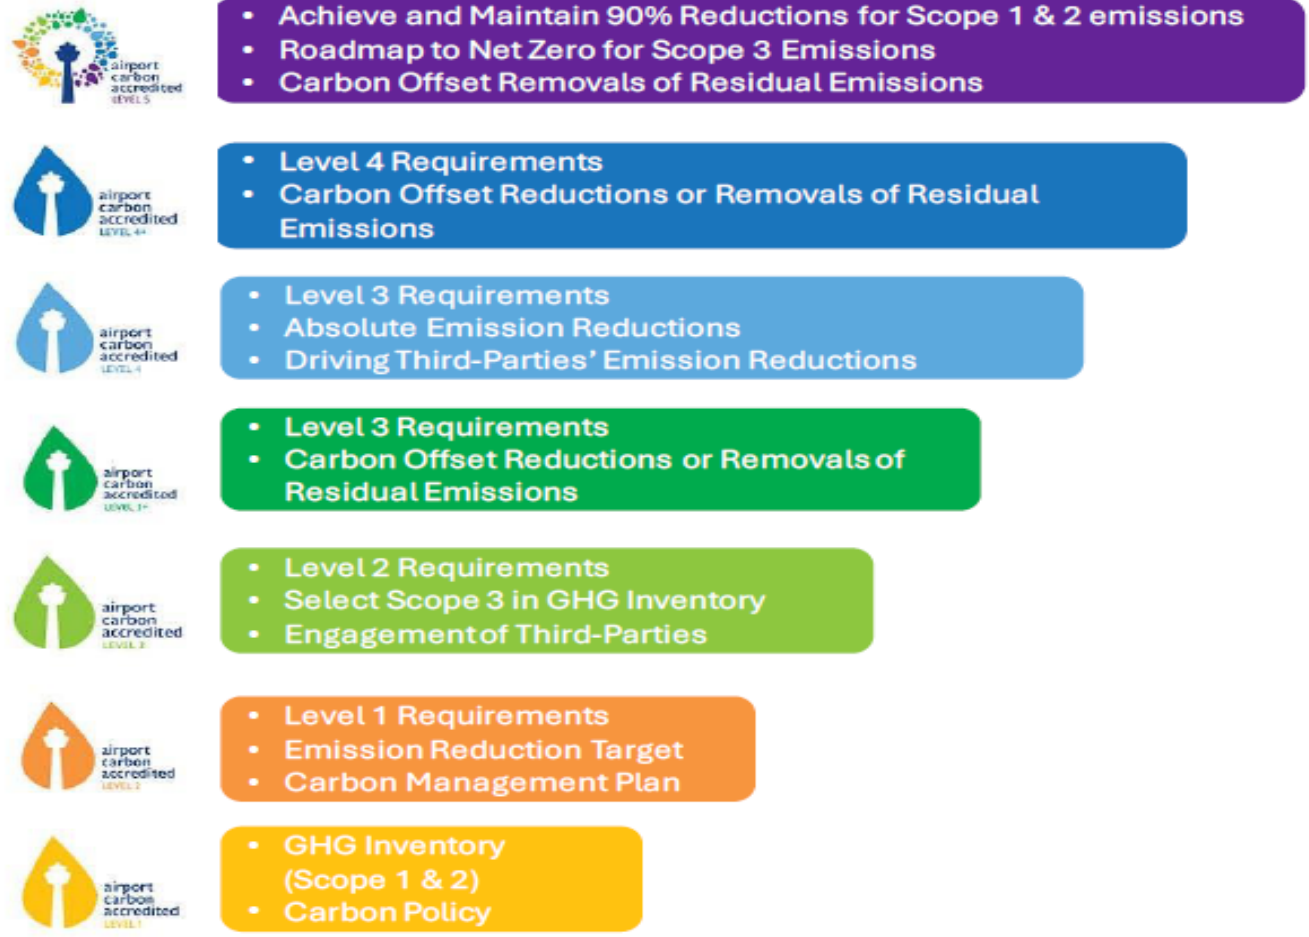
airport carbon accredited LEVEL 5

- Achieve and Maintain 90% Reductions for Scope 1 & 2 emissions
- Roadmap to Net Zero for Scope 3 Emissions
- Carbon Offset Removals of Residual Emissions

airport carbon accredited LEVEL 4+

- Level 4 Requirements
- Carbon Offset Reductions or Removals of Residual Emissions

airport carbon accredited LEVEL 4

- Level 3 Requirements
- Absolute Emission Reductions
- Driving Third-Parties' Emission Reductions

airport carbon accredited LEVEL 3+

- Level 3 Requirements
- Carbon Offset Reductions or Removals of Residual Emissions

airport carbon accredited LEVEL 3

- Level 2 Requirements
- Select Scope 3 in GHG Inventory
- Engagement of Third-Parties

airport carbon accredited LEVEL 2

- Level 1 Requirements
- Emission Reduction Target
- Carbon Management Plan

airport carbon accredited LEVEL 1

- GHG Inventory (Scope 1 & 2)
- Carbon Policy